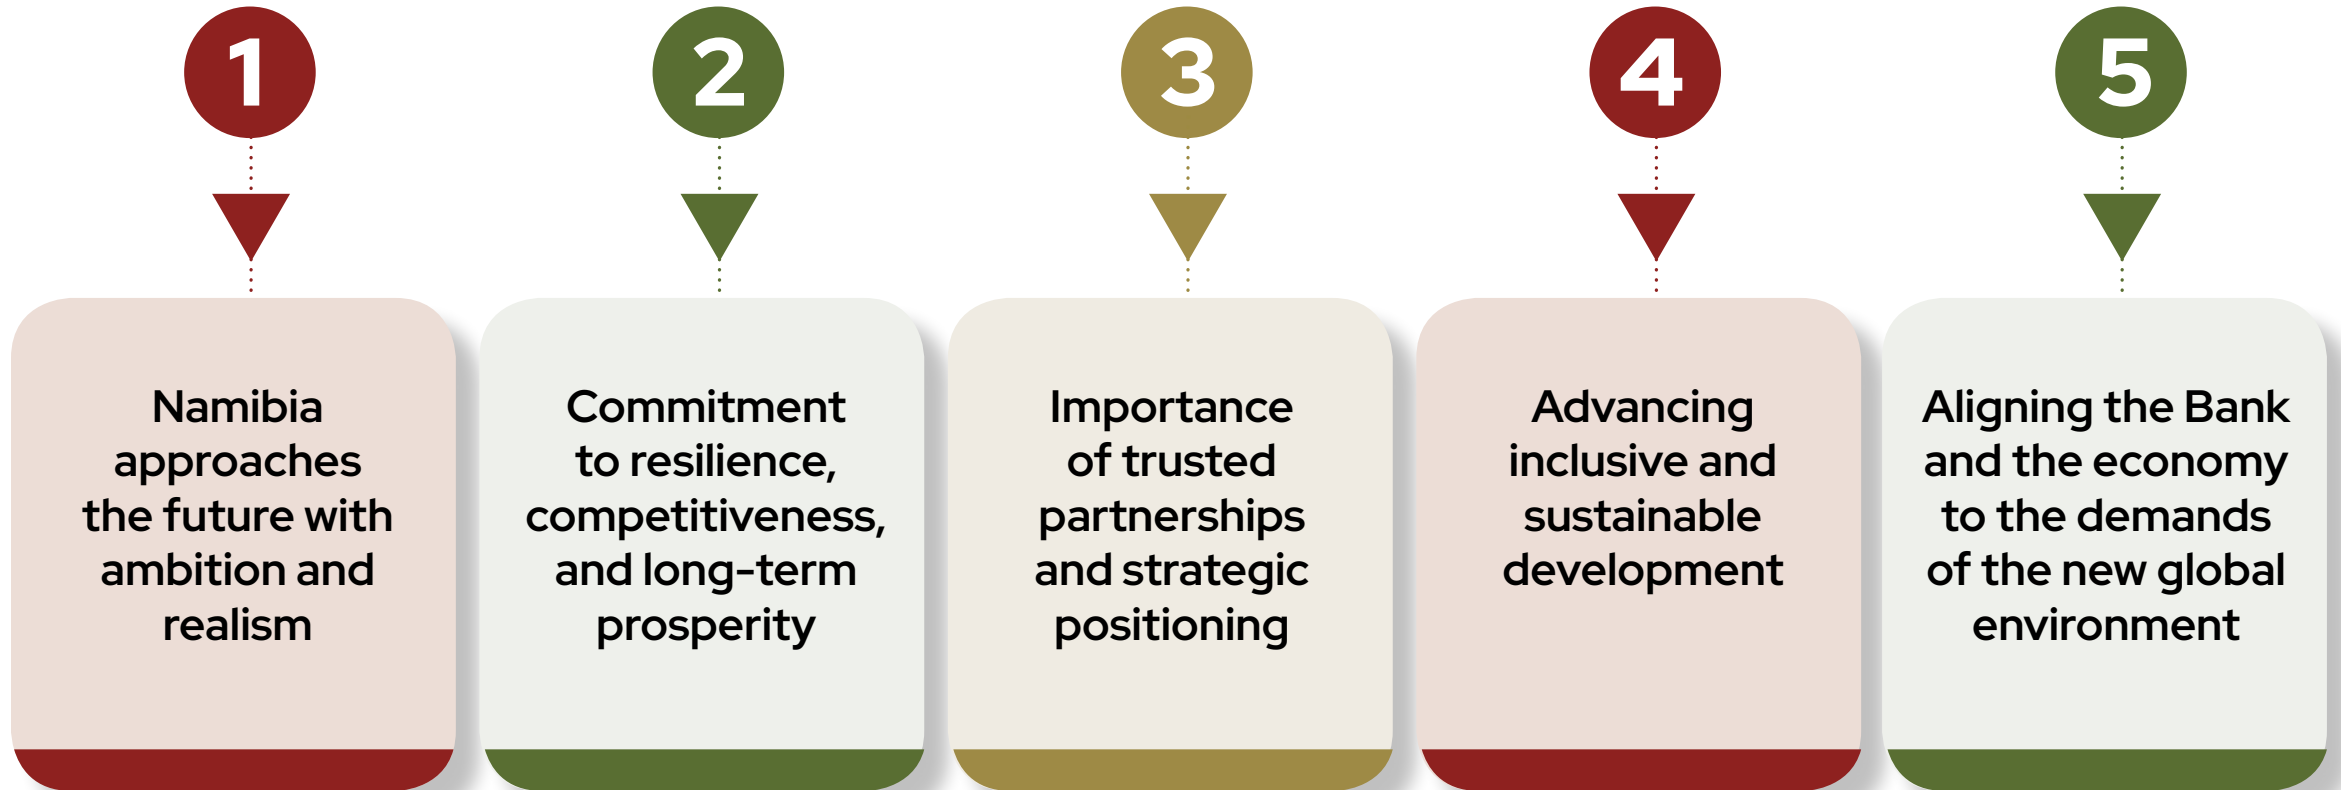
1

Namibia approaches the future with ambition and realism

2

Commitment to resilience, competitiveness, and long-term prosperity

3

Importance of trusted partnerships and strategic positioning

4

Advancing inclusive and sustainable development

5

Aligning the Bank and the economy to the demands of the new global environment